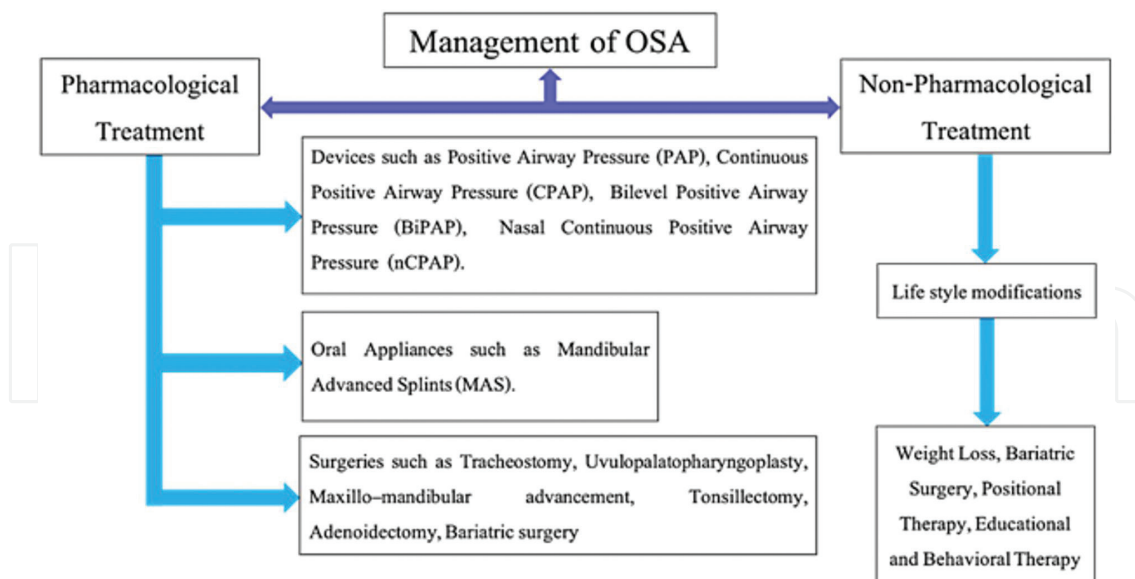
Management of OSA

Pharmacological Treatment

Non-Pharmacological Treatment

Devices such as Positive Airway Pressure (PAP), Continuous Positive Airway Pressure (CPAP), Bilevel Positive Airway Pressure (BiPAP), Nasal Continuous Positive Airway Pressure (nCPAP).

Oral Appliances such as Mandibular Advanced Splints (MAS).

Surgeries such as Tracheostomy, Uvulopalatopharyngoplasty, Maxillo–mandibular advancement, Tonsillectomy, Adenoidectomy, Bariatric surgery

Life style modifications

Weight Loss, Bariatric Surgery, Positional Therapy, Educational and Behavioral Therapy